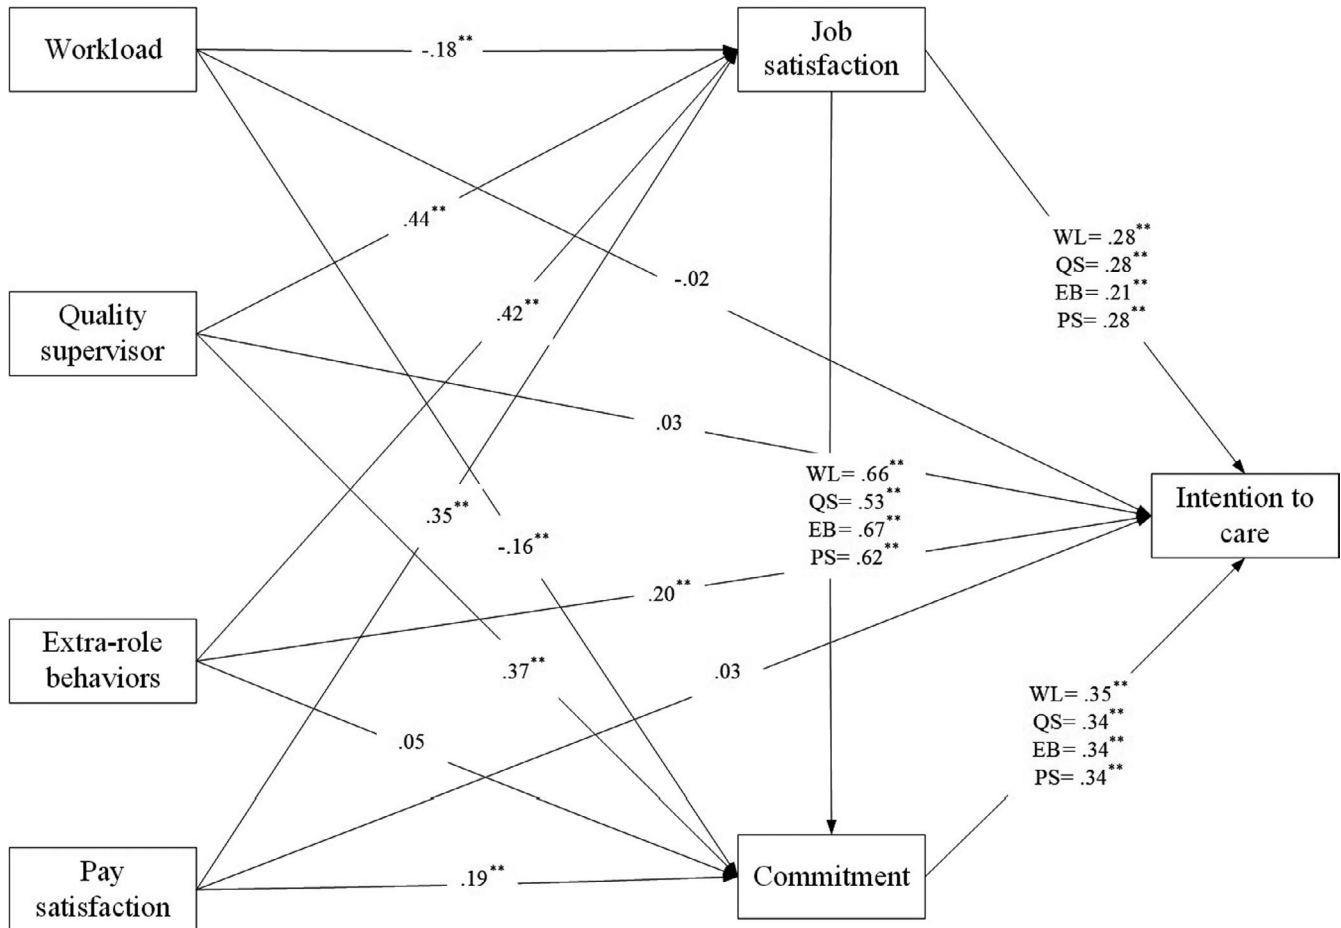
Workload

-.18**

Job satisfaction

.44**

-.02

WL= .28**
QS= .28**
EB= .21**
PS= .28**

Quality supervisor

.42**

.03

WL= .66**
QS= .53**
EB= .67**
PS= .62**

Intention to care

.35**

-.16**

.20**

Extra-role behaviors

.37**

.03

WL= .35**
QS= .34**
EB= .34**
PS= .34**

.05

Pay satisfaction

.19**

Commitment